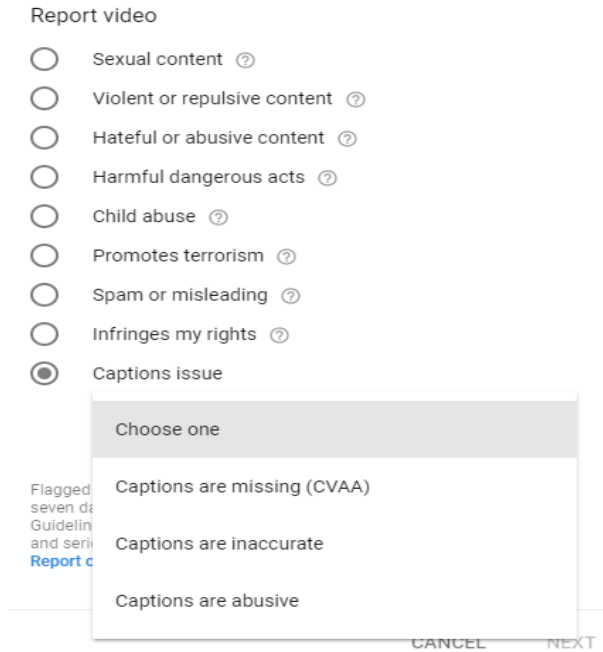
Report video

Sexual content

Violent or repulsive content

Hateful or abusive content

Harmful dangerous acts

Child abuse

Promotes terrorism

Spam or misleading

Infringes my rights

Captions issue

Choose one

Captions are missing (CVAA)

Captions are inaccurate

Captions are abusive

Flagged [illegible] seven da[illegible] Guidelin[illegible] and seri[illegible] Report c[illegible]

CANCEL NEXT